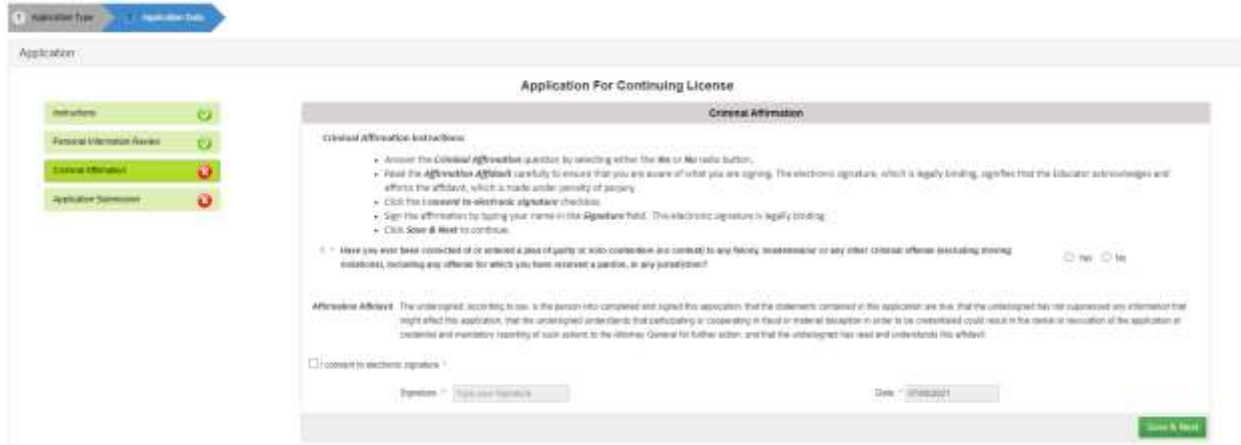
1 Application Type 2 Application Data

Application

Application For Continuing License

Instructions

Personal Information Review

Criminal Affirmation

Application Submission

Criminal Affirmation

Criminal Affirmation Instructions:

- Answer the Criminal Affirmation question by selecting either the Yes or No radio button.
- Read the Affirmation Affidavit carefully to ensure that you are aware of what you are signing. The electronic signature, which is legally binding, signifies that the Educator acknowledges and affirms the affidavit, which is made under penalty of perjury.
- Click the I consent to electronic signature checkbox.
- Sign the affirmation by typing your name in the Signature field. This electronic signature is legally binding.
- Click Save & Next to continue.

1. * Have you ever been convicted of or entered a plea of guilty or nolo contendere (no contest) to any felony, misdemeanor or any other criminal offense (excluding driving violations), including any offense for which you have received a pardon, in any jurisdiction?

Yes No

Affirmation Affidavit: The undersigned, according to law, is the person who completed and signed this application, that the statements contained in this application are true, that the undersigned has not suppressed any information that might affect this application, that the undersigned understands that participating or cooperating in fraud or material deception in order to be credentialed could result in the denial or revocation of the application or credential and mandatory reporting of such actions to the Attorney General for further action, and that the undersigned has read and understands this affidavit.

I consent to electronic signature *

Signature * Type your Signature

Date * 07/00/2021

Save & Next